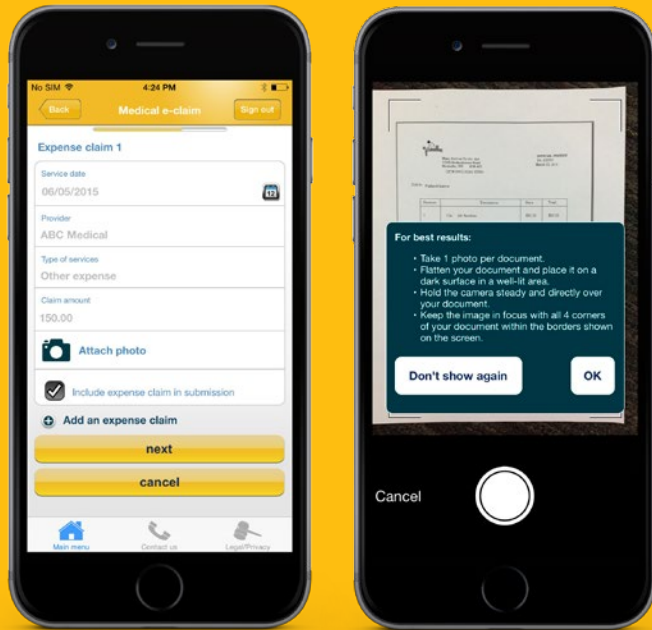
No SIM
4:24 PM

Back
Medical e-claim
Sign out

Expense claim 1

Service date
06/05/2015

Provider
ABC Medical

Type of services
Other expense

Claim amount
150.00

Attach photo

Include expense claim in submission

Add an expense claim

next

cancel

Main menu
Contact us
Legal/Privacy

For best results:

• Take 1 photo per document.
• Flatten your document and place it on a dark surface in a well-lit area.
• Hold the camera steady and directly over your document.
• Keep the image in focus with all 4 corners of your document within the borders shown on the screen.

Don't show again
OK

Cancel